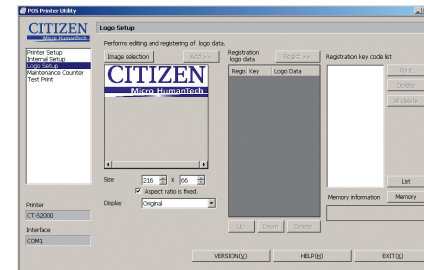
POS Printer Utility

CITIZEN
Micro HumanTech

Logo Setup

Performs editing and registering of logo data.

Printer Setup
Internal Setup
Logo Setup
Maintenance Counter
Test Print

Image selection
Add >>

CITIZEN
Micro HumanTech

Size 216 X 66
Aspect ratio is fixed.
Display Original

Registration logo data
Regist >>
Regis Key
Logo Data

Up
Down
Delete

Registration key code list
Print
Delete
All delete
List
Memory information
Memory

Printer
CT-S2000
Interface
COM1

VERSION(V)
HELP(H)
EXIT(X)